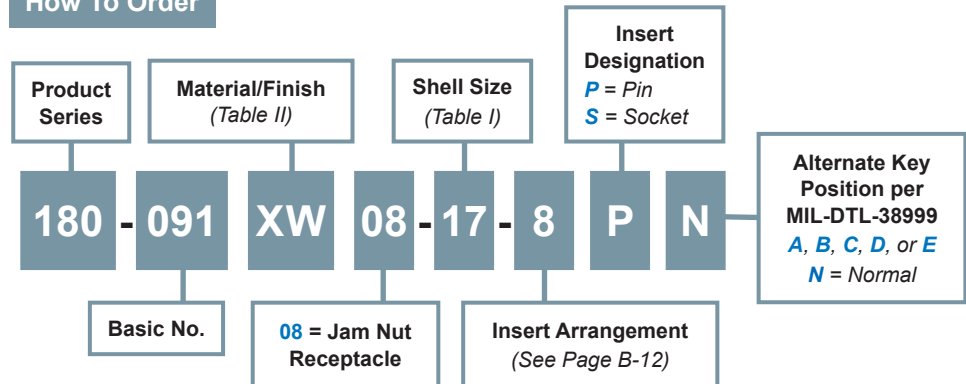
How To Order

Product Series

Material/Finish
(Table II)

Shell Size
(Table I)

Insert Designation
P = Pin
S = Socket

180 - 091 XW 08 - 17 - 8 P N

Alternate Key Position per MIL-DTL-38999
A, B, C, D, or E
N = Normal

Basic No.

08 = Jam Nut Receptacle

Insert Arrangement
(See Page B-12)